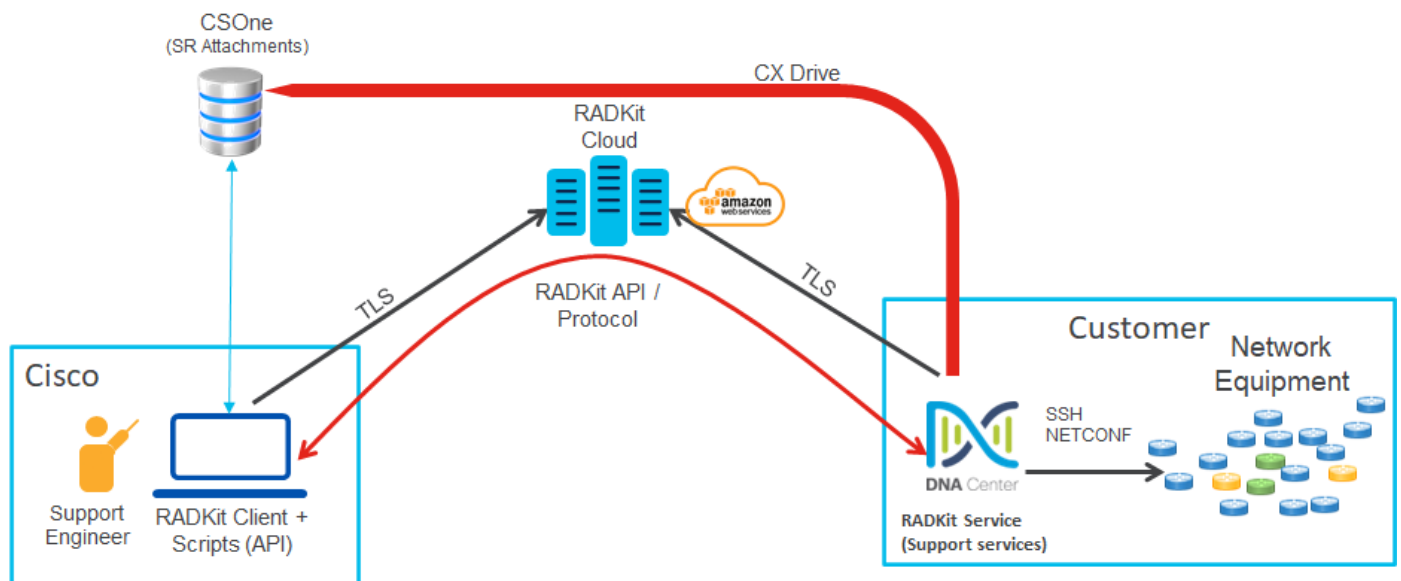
CSOne
(SR Attachments)

CX Drive

RADKit
Cloud

amazon
web services

TLS

TLS

RADKit API /
Protocol

Customer

Network
Equipment

Cisco

SSH
NETCONF

DNA Center

Support
Engineer

RADKit Client +
Scripts (API)

RADKit Service
(Support services)